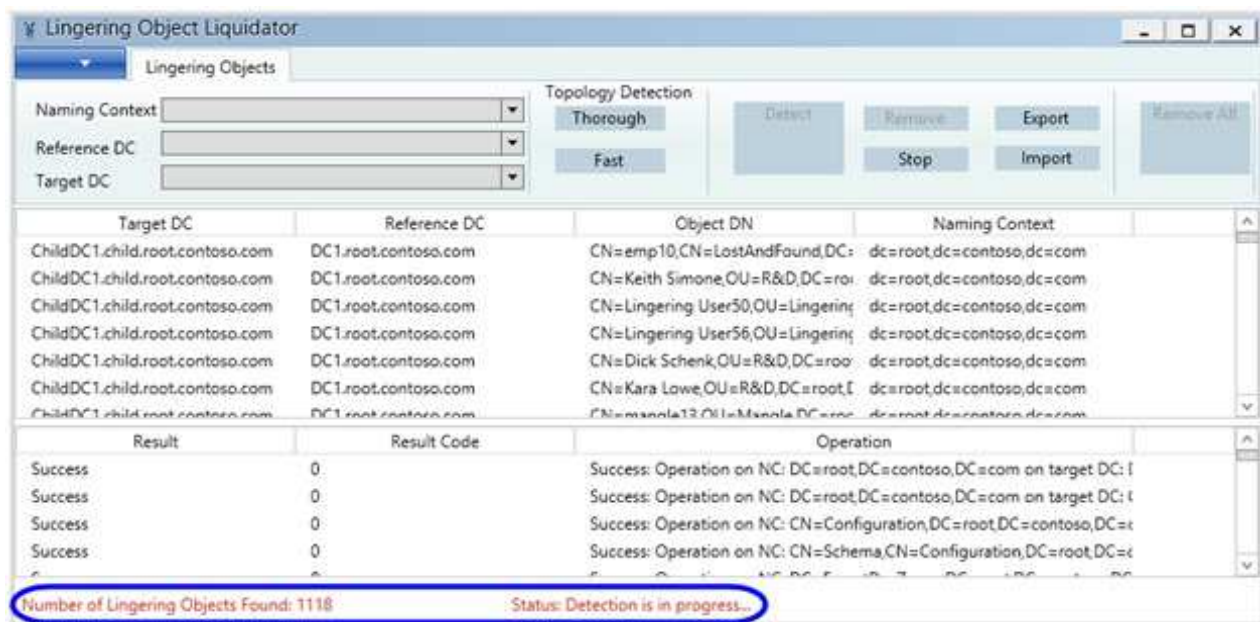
Lingering Object Liquidator

Lingering Objects

Naming Context
Reference DC
Target DC

Topology Detection
Thorough
Fast

Detect
Remove
Export
Stop
Import
Remove All

| Target DC | Reference DC | Object DN | Naming Context |
|---|---|---|---|
| ChildDC1.child.root.contoso.com | DC1.root.contoso.com | CN=emp10,CN=LostAndFound,DC= | dc=root,dc=contoso,dc=com |
| ChildDC1.child.root.contoso.com | DC1.root.contoso.com | CN=Keith Simone,OU=R&D,DC=roo | dc=root,dc=contoso,dc=com |
| ChildDC1.child.root.contoso.com | DC1.root.contoso.com | CN=Lingering User50,OU=Lingering | dc=root,dc=contoso,dc=com |
| ChildDC1.child.root.contoso.com | DC1.root.contoso.com | CN=Lingering User56,OU=Lingering | dc=root,dc=contoso,dc=com |
| ChildDC1.child.root.contoso.com | DC1.root.contoso.com | CN=Dick Schenk,OU=R&D,DC=roo | dc=root,dc=contoso,dc=com |
| ChildDC1.child.root.contoso.com | DC1.root.contoso.com | CN=Kara Lowe,OU=R&D,DC=root,[ | dc=root,dc=contoso,dc=com |
| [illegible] | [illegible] | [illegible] | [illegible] |

| Result | Result Code | Operation |
|---|---|---|
| Success | 0 | Success: Operation on NC: DC=root,DC=contoso,DC=com on target DC: [ |
| Success | 0 | Success: Operation on NC: DC=root,DC=contoso,DC=com on target DC: ( |
| Success | 0 | Success: Operation on NC: CN=Configuration,DC=root,DC=contoso,DC=c |
| Success | 0 | Success: Operation on NC: CN=Schema,CN=Configuration,DC=root,DC=c |
| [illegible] | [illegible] | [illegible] |

Number of Lingering Objects Found: 1118
Status: Detection is in progress...